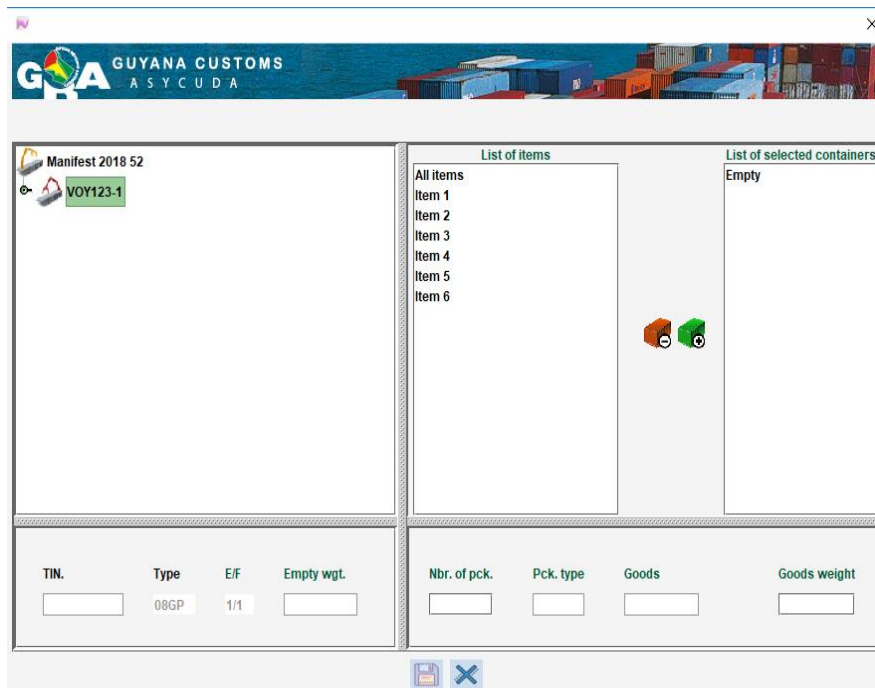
GRA GUYANA CUSTOMS ASYCUDA

Manifest 2018 52
VOY123-1

List of items
All items
Item 1
Item 2
Item 3
Item 4
Item 5
Item 6

List of selected containers
Empty

TIN.
Type
08GP
E/F
1/1
Empty wgt.

Nbr. of pck.
Pck. type
Goods
Goods weight